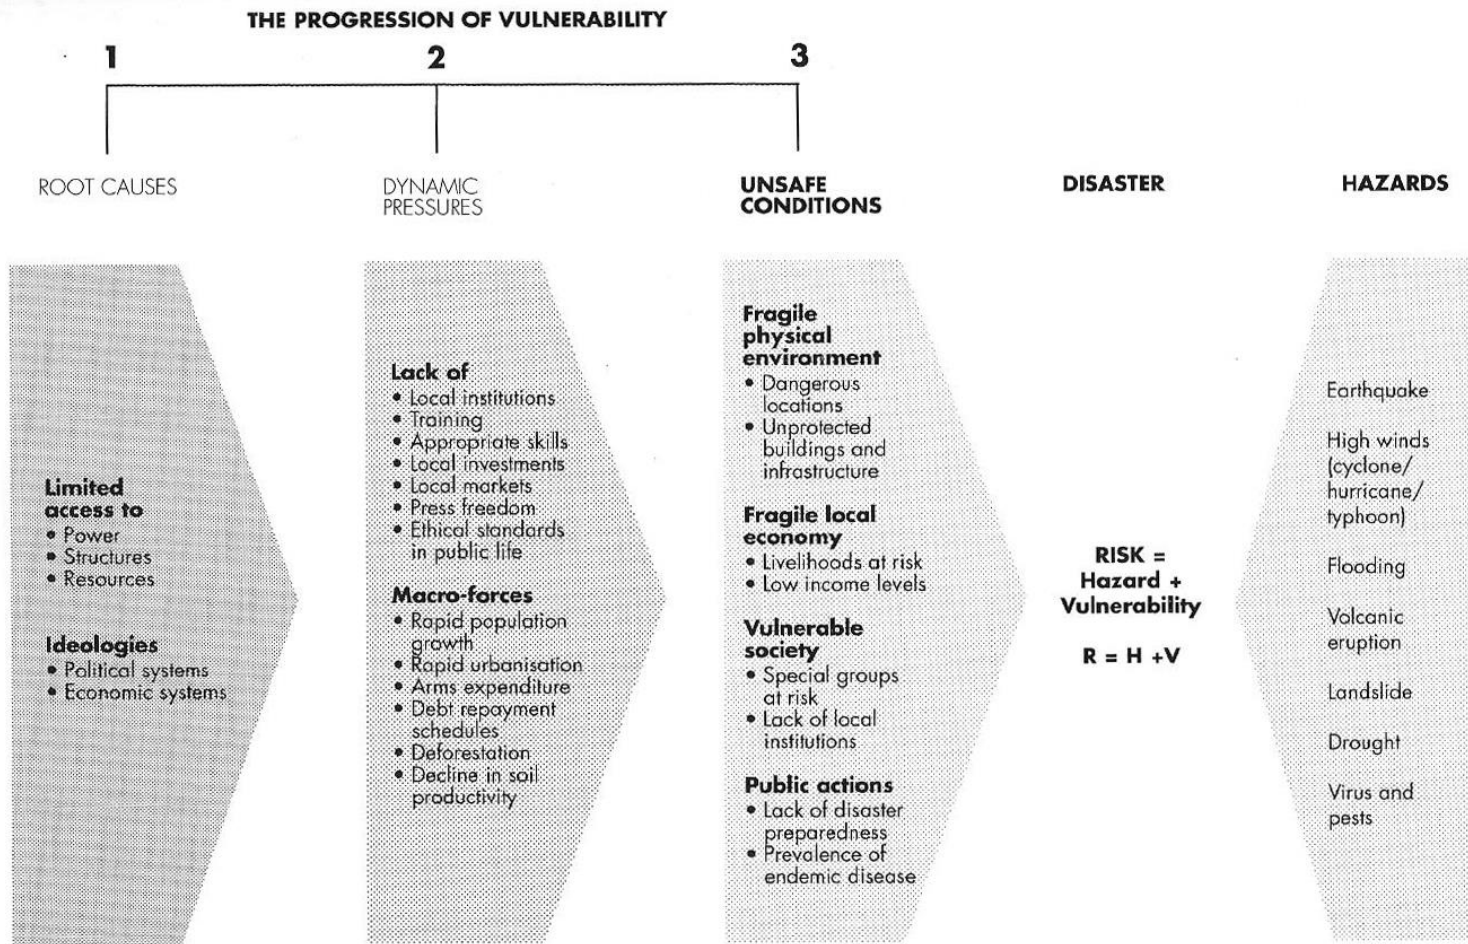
THE PROGRESSION OF VULNERABILITY

1

2

3

ROOT CAUSES

DYNAMIC PRESSURES

UNSAFE CONDITIONS

DISASTER

HAZARDS

Limited access to
• Power
• Structures
• Resources

Ideologies
• Political systems
• Economic systems

Lack of
• Local institutions
• Training
• Appropriate skills
• Local investments
• Local markets
• Press freedom
• Ethical standards in public life

Macro-forces
• Rapid population growth
• Rapid urbanisation
• Arms expenditure
• Debt repayment schedules
• Deforestation
• Decline in soil productivity

Fragile physical environment
• Dangerous locations
• Unprotected buildings and infrastructure

Fragile local economy
• Livelihoods at risk
• Low income levels

Vulnerable society
• Special groups at risk
• Lack of local institutions

Public actions
• Lack of disaster preparedness
• Prevalence of endemic disease

RISK = Hazard + Vulnerability

R = H +V

Earthquake

High winds (cyclone/ hurricane/ typhoon)

Flooding

Volcanic eruption

Landslide

Drought

Virus and pests